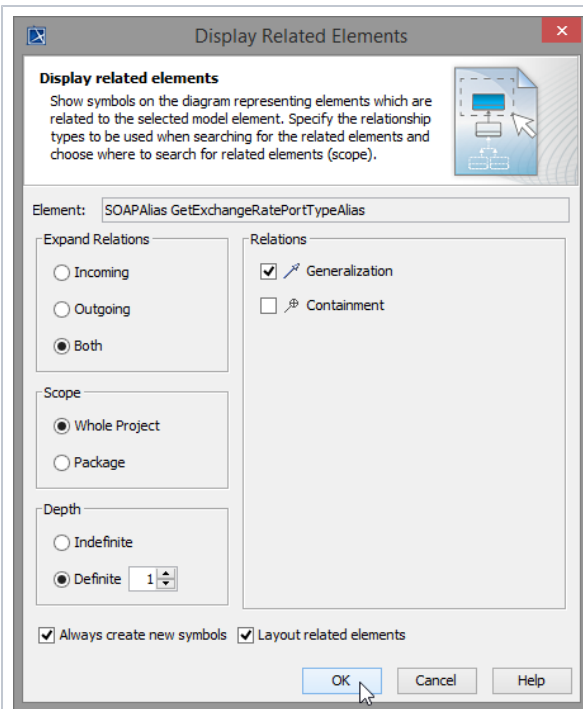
Display Related Elements

**Display related elements**

Show symbols on the diagram representing elements which are related to the selected model element. Specify the relationship types to be used when searching for the related elements and choose where to search for related elements (scope).

Element: SOAPAlias GetExchangeRatePortTypeAlias

Expand Relations
Incoming
Outgoing
Both

Scope
Whole Project
Package

Depth
Indefinite
Definite 1

Relations
Generalization
Containment

Always create new symbols
Layout related elements

OK
Cancel
Help